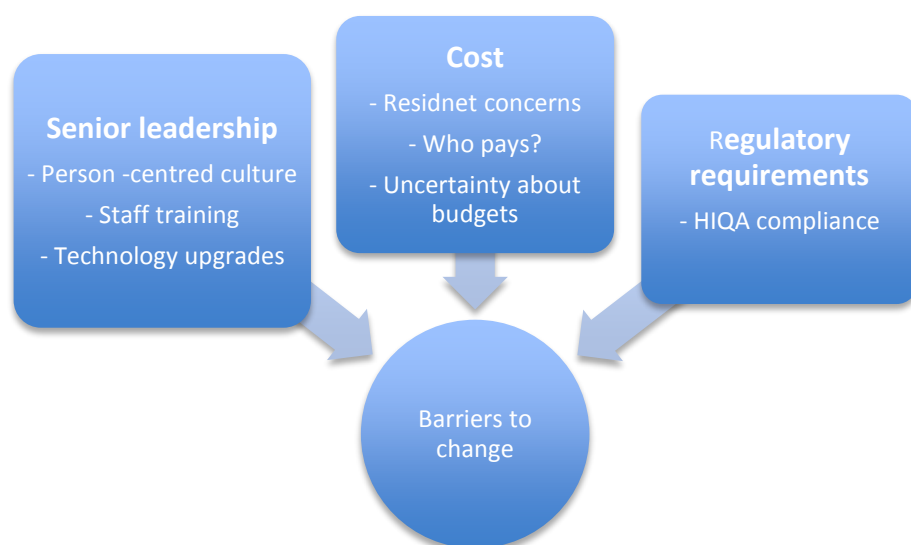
Senior leadership
- Person -centred culture
- Staff training
- Technology upgrades

Cost
- Residnet concerns
- Who pays?
- Uncertainty about budgets

Regulatory requirements
- HIQA compliance

Barriers to change